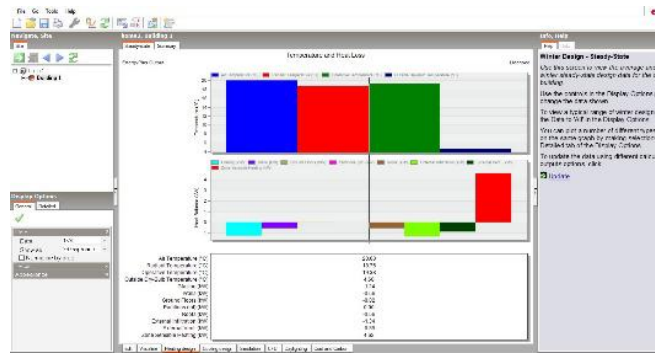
File Go Tools Help

Navigator, Site

Temperatures and Heat Loss

Winter Design - Steady-State

Use this screen to view the average and winter steady-state design data for the building.

Use the controls in the Display Options to change the data shown.

To view a typical range of winter design, the Data to Fill in the Display Options.

You can plot a number of different periods on the same graph by making selections in the Detailed tab of the Display Options.

To update the data using different calculation purpose options, click:

Update

Display Options

Air Temperature (°C)
Radiant Temperature (°C)
Operative Temperature (°C)
Outside Dry-Bulb Temperature (°C)
Glazing (kW)
Walls (kW)
Roofs (kW)
External Infiltration (kW)
Sensible heating (kW)

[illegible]